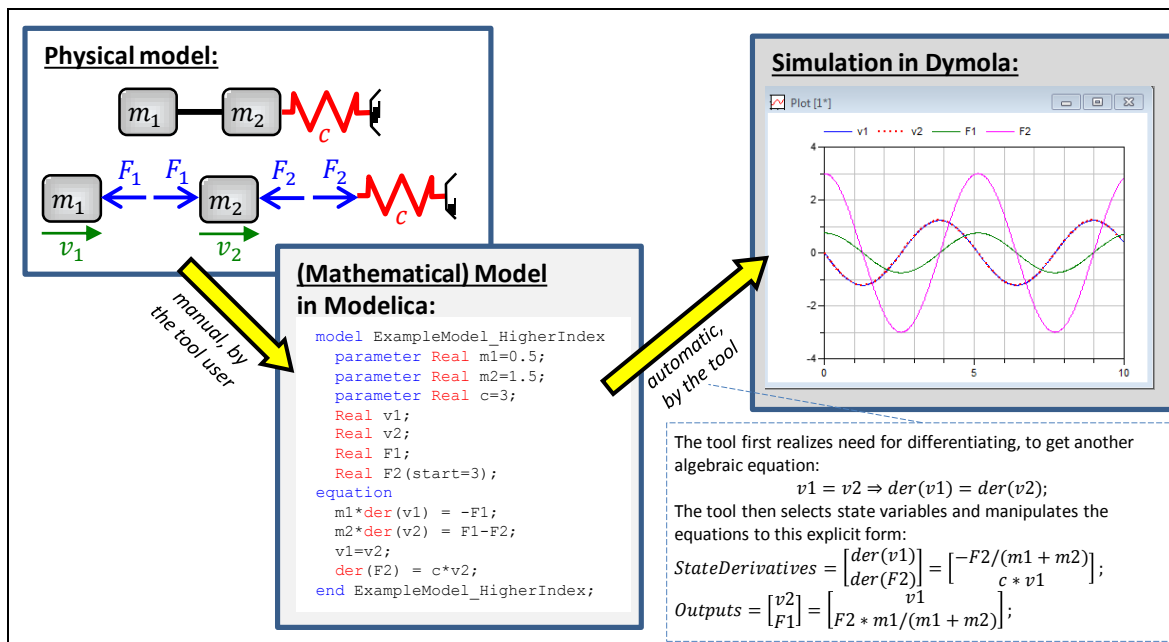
Physical model:

$m_1$ $m_2$ $c$

$m_1$ $F_1$ $F_1$ $m_2$ $F_2$ $F_2$ $c$

$v_1$ $v_2$

manual, by the tool user

(Mathematical) Model in Modelica:

model ExampleModel_HigherIndex
parameter Real m1=0.5;
parameter Real m2=1.5;
parameter Real c=3;
Real v1;
Real v2;
Real F1;
Real F2(start=3);
equation
m1*der(v1) = -F1;
m2*der(v2) = F1-F2;
v1=v2;
der(F2) = c*v2;
end ExampleModel_HigherIndex;

automatic, by the tool

Simulation in Dymola:

Plot [1*]

v1 v2 F1 F2

4
2
0
-2
-4
0
5
10

The tool first realizes need for differentiating, to get another algebraic equation:

$v1 = v2 \Rightarrow der(v1) = der(v2);$

The tool then selects state variables and manipulates the equations to this explicit form:

$StateDerivatives = \begin{bmatrix} der(v1) \\ der(F2) \end{bmatrix} = \begin{bmatrix} -F2/(m1+m2) \\ c*v1 \end{bmatrix};$

$Outputs = \begin{bmatrix} v2 \\ F1 \end{bmatrix} = \begin{bmatrix} v1 \\ F2*m1/(m1+m2) \end{bmatrix};$